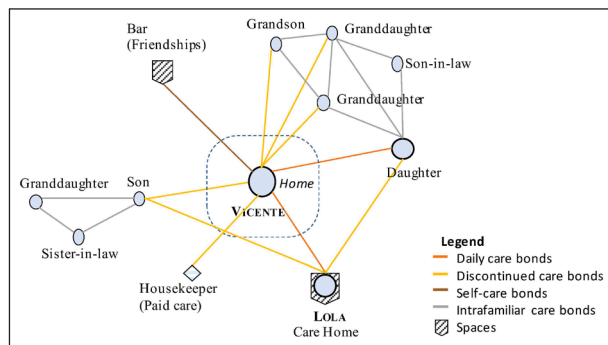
Bar
(Friendships)

Grandson

Granddaughter

Son-in-law

Granddaughter

Home

VICENTE

Daughter

Granddaughter

Son

Sister-in-law

Housekeeper
(Paid care)

LOLA
Care Home

Legend
Daily care bonds
Discontinued care bonds
Self-care bonds
Intrafamiliar care bonds
Spaces